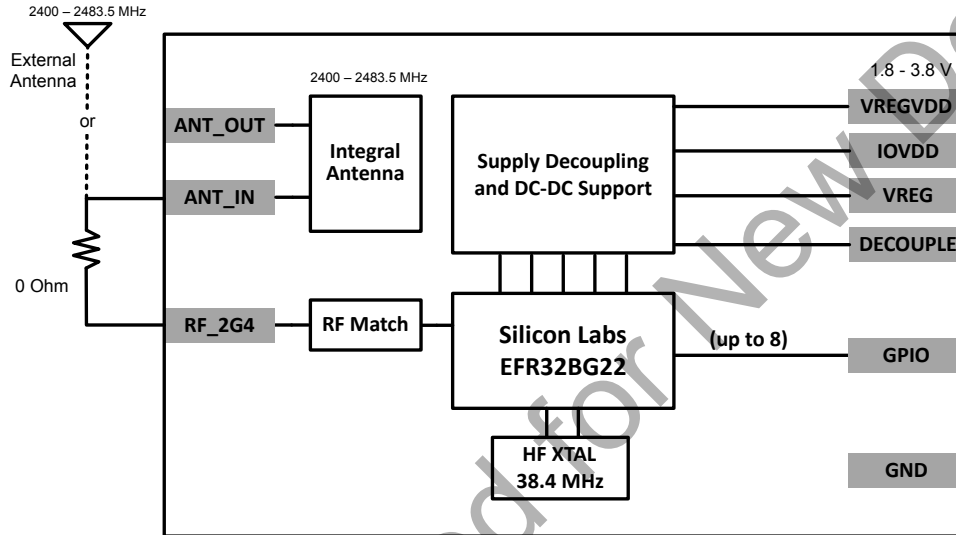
2400 – 2483.5 MHz

External Antenna

or

0 Ohm

ANT_OUT

ANT_IN

RF_2G4

2400 – 2483.5 MHz

Integral Antenna

RF Match

Supply Decoupling and DC-DC Support

Silicon Labs EFR32BG22

HF XTAL 38.4 MHz

(up to 8)

1.8 - 3.8 V

VREGVDD

IOVDD

VREG

DECOUPLE

GPIO

GND

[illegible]d for New D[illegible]